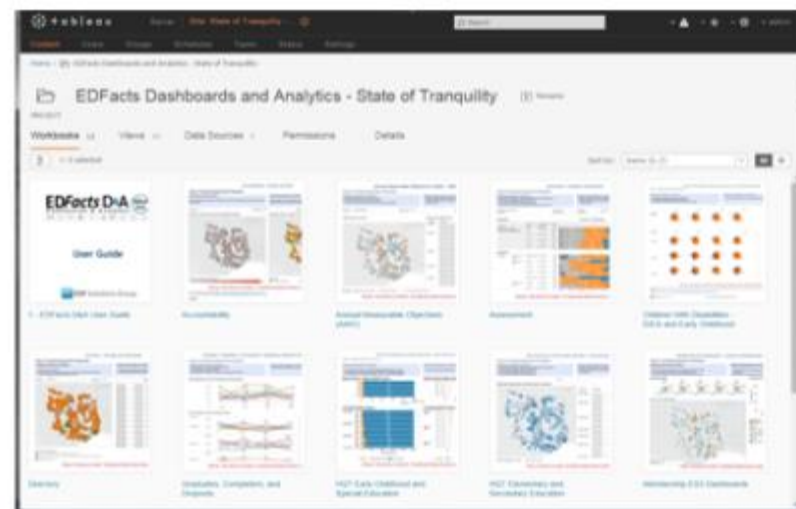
tableau

Site: State of Tranquility

Search

Content Users Groups Schedules Tasks Status Settings

Home > EDFacts Dashboards and Analytics - State of Tranquility

EDFacts Dashboards and Analytics - State of Tranquility

PROJECT

Workbooks 14 Views 59 Data Sources 1 Permissions Details

0 selected

Sort by: Name (A-Z)

EDFacts D+A

User Guide

1 - EDFacts D&A User Guide

Accountability

Annual Measurable Objectives (AMO)

Assessment

Children With Disabilities - IDEA and Early Childhood

Directory

Graduates, Completers, and Dropouts

HQT Early Childhood and Special Education

HQT Elementary and Secondary Education

Membership ESS Dashboards